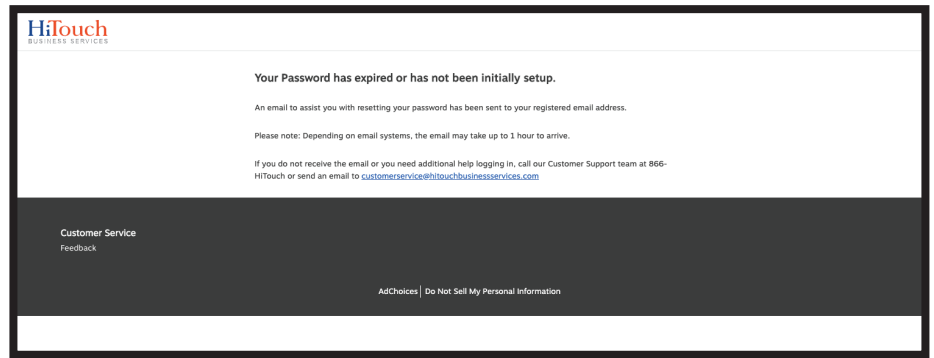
HiTouch
BUSINESS SERVICES

Your Password has expired or has not been initially setup.

An email to assist you with resetting your password has been sent to your registered email address.

Please note: Depending on email systems, the email may take up to 1 hour to arrive.

If you do not receive the email or you need additional help logging in, call our Customer Support team at 866-HiTouch or send an email to customerservice@hitouchbusinessservices.com

Customer Service
Feedback

AdChoices | Do Not Sell My Personal Information